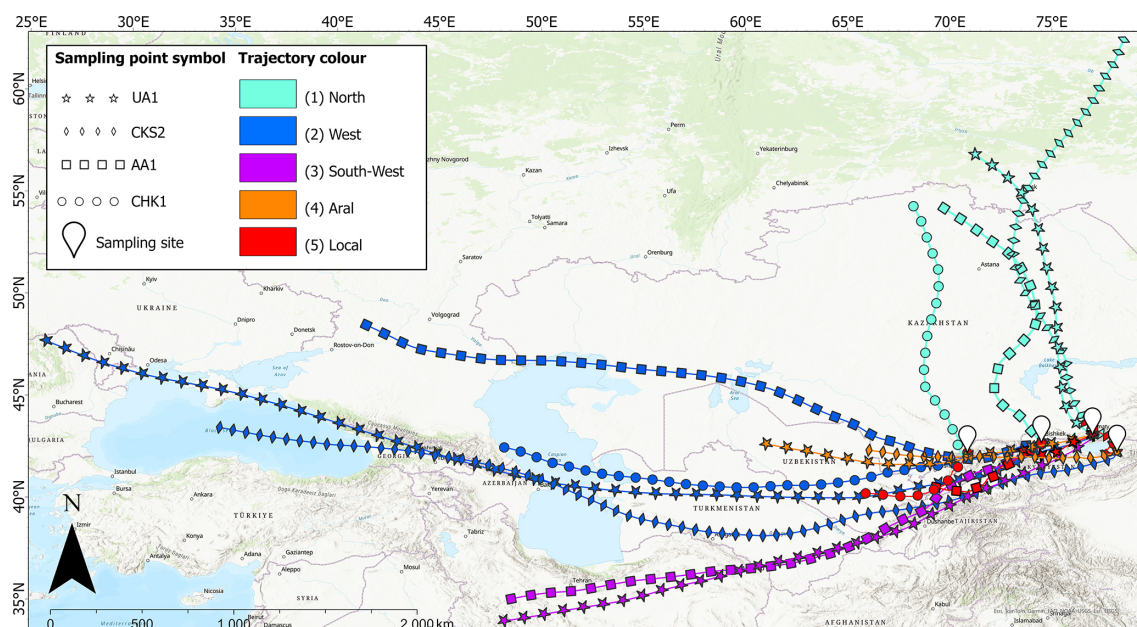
25°E 30°E 35°E 40°E 45°E 50°E 55°E 60°E 65°E 70°E 75°E

60°N
55°N
50°N
45°N
40°N
35°N

Sampling point symbol
UA1
CKS2
AA1
CHK1
Sampling site

Trajectory colour
(1) North
(2) West
(3) South-West
(4) Aral
(5) Local

FINLAND
Helsinki
Tallinn
Perm
Izhevsk
Yekaterinburg
Nizhny Novgorod
Kazan
Ufa
Chelyabinsk
Tolyatti
Samara
Orenburg
Saratov
Astana
Kyiv
Kharkiv
UKRAINE
Dnipro
Donetsk
Volgograd
Chișinău
Odesa
Rostov-on-Don
KAZAKHSTAN
Sea of Azov
Bucharest
Aral Sea
BULGARIA
Istanbul
GEORGIA
UZBEKISTAN
Bursa
Ankara
AZERBAIJAN
Yerevan
TURKMENISTAN
TÜRKIYE
Tabriz
Dushanbe
TAJIKISTAN
Izmir
Konya
Adana
Gaziantep
Aleppo
Mosul
Tehran
Nicosia
SYRIA
Beirut
Damascus
Kabul
AFGHANISTAN
Islamabad
N
0 500 1,000 2,000 km
Esri, TomTom, Garmin, FAO, NOAA, USGS, Esri, USGS